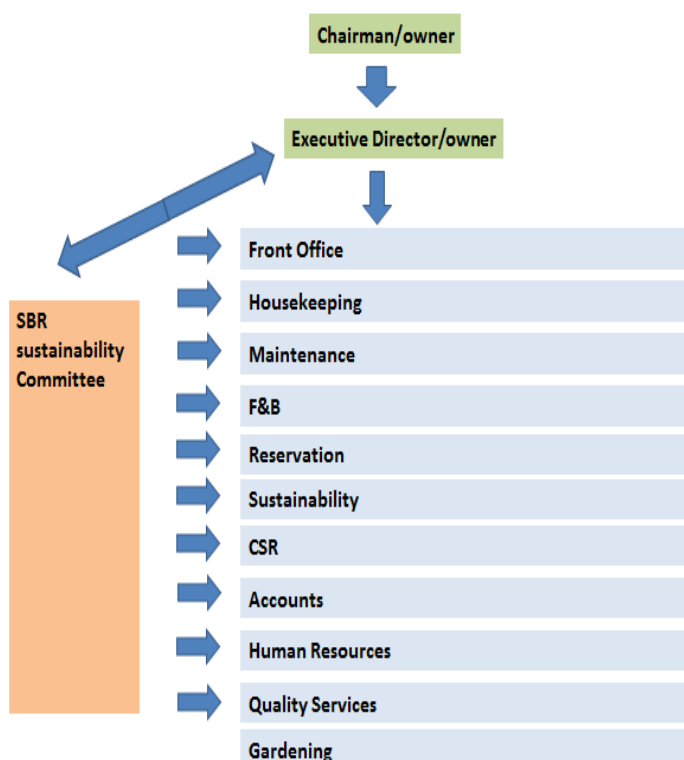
Chairman/owner

Executive Director/owner

SBR sustainability Committee

Front Office

Housekeeping

Maintenance

F&B

Reservation

Sustainability

CSR

Accounts

Human Resources

Quality Services

Gardening